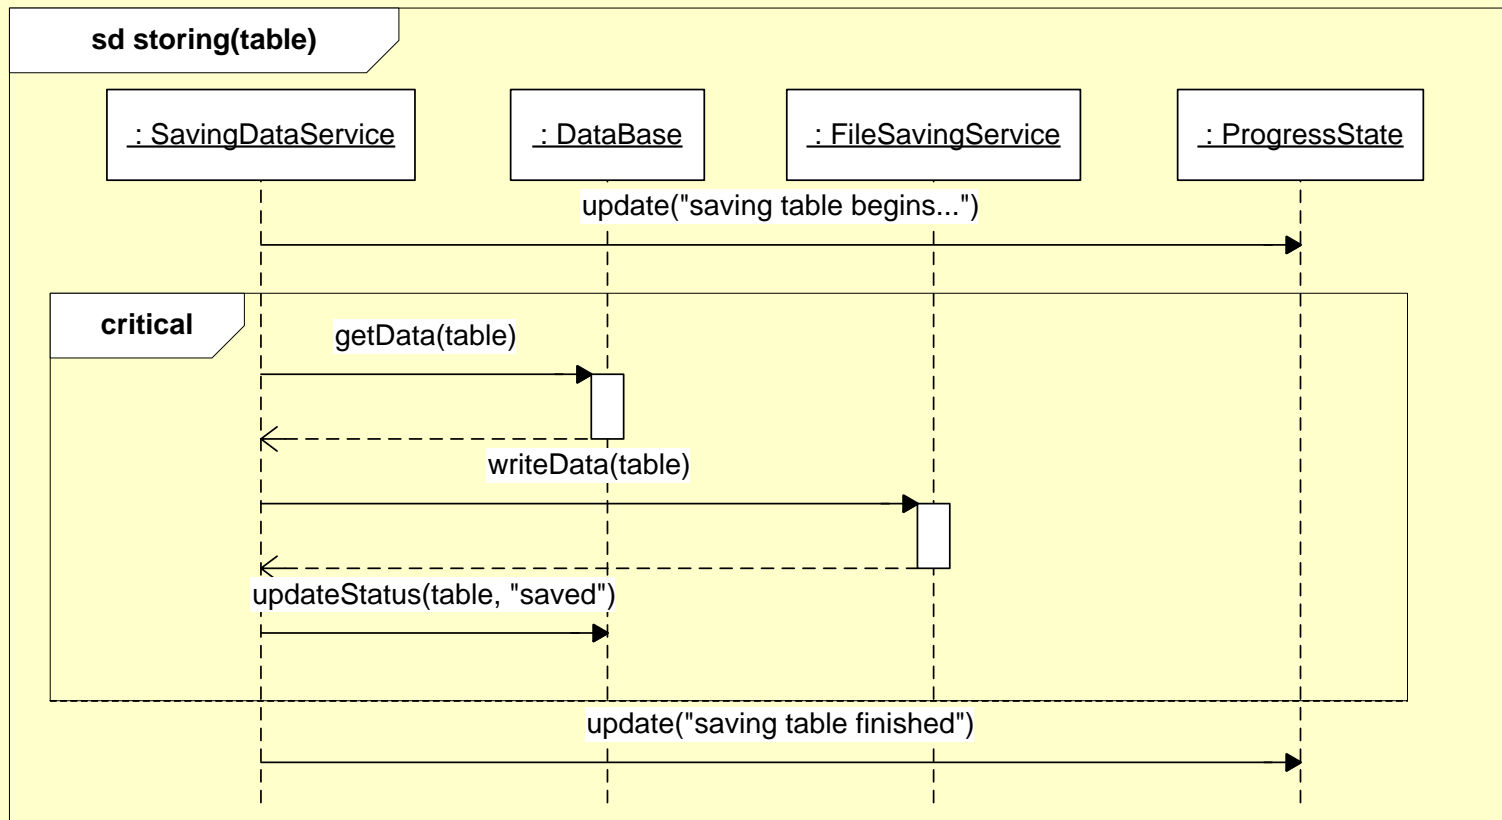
sd storing(table)

: SavingDataService

: DataBase

: FileSavingService

: ProgressState

update("saving table begins...")

critical

getData(table)

writeData(table)

updateStatus(table, "saved")

update("saving table finished")